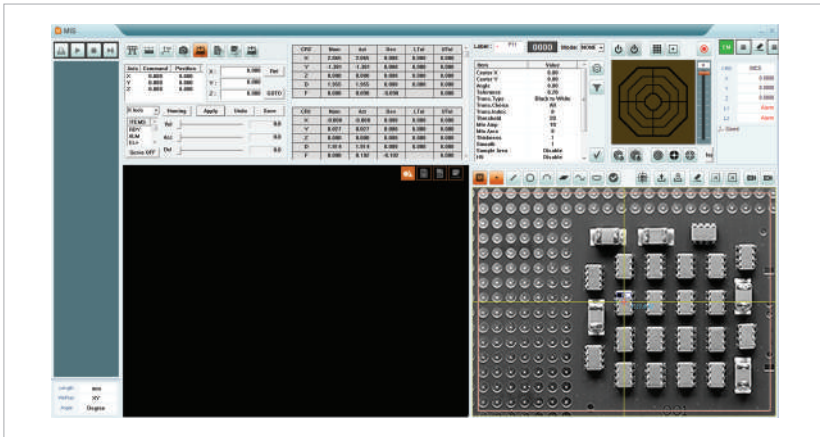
MIS

| Axis | Command | Position |
|---|---|---|
| X | 0.000 | 0.000 |
| Y | 0.000 | 0.000 |
| Z | 0.000 | 0.000 |

X: 0.000 Set
Y: 0.000
Z: 0.000 GOTO

Homing Apply Undo Save

ITEM3
REV
ALM
ELs

Servo OFF

Vel 0.0
Acc 0.0
Del 0.0

| CP2 | Nom | Act | Dev | LTol | UTol |
|---|---|---|---|---|---|
| X | 2.065 | 2.065 | 0.000 | 0.000 | 0.000 |
| Y | -1.301 | -1.301 | 0.000 | 0.000 | 0.000 |
| Z | 0.000 | 0.000 | 0.000 | 0.000 | 0.000 |
| D | 1.555 | 1.555 | 0.000 | 0.000 | 0.000 |
| F | 0.000 | 0.036 | -0.036 | | 0.000 |

| CI3 | Nom | Act | Dev | LTol | UTol |
|---|---|---|---|---|---|
| X | -0.009 | -0.009 | 0.000 | 0.000 | 0.000 |
| Y | 0.027 | 0.027 | 0.000 | 0.000 | 0.000 |
| Z | 0.000 | 0.000 | 0.000 | 0.000 | 0.000 |
| D | 1.314 | 1.314 | 0.000 | 0.000 | 0.000 |
| F | 0.000 | 0.197 | -0.197 | | 0.000 |

Label: P11 0000 Mode: NONE

| Item | Value |
|---|---|
| Center X | 0.00 |
| Center Y | 0.00 |
| Angle | 0.00 |
| Tolerance | 0.20 |
| Trans.Type | Black to White |
| Trans.Choice | All |
| Trans.Index | 0 |
| Threshold | 55 |
| Min Amp | 10 |
| Min Area | 0 |
| Thickness | 1 |
| Smooth | 1 |
| Sample Area | Disable |
| HS | Disable |

| | MCS |
|---|---|
| X | 0.0000 |
| Y | 0.0000 |
| Z | 0.0000 |
| L1 | Alarm |
| L2 | Alarm |

Speed

Length mm
Workup XY
Angle Degree